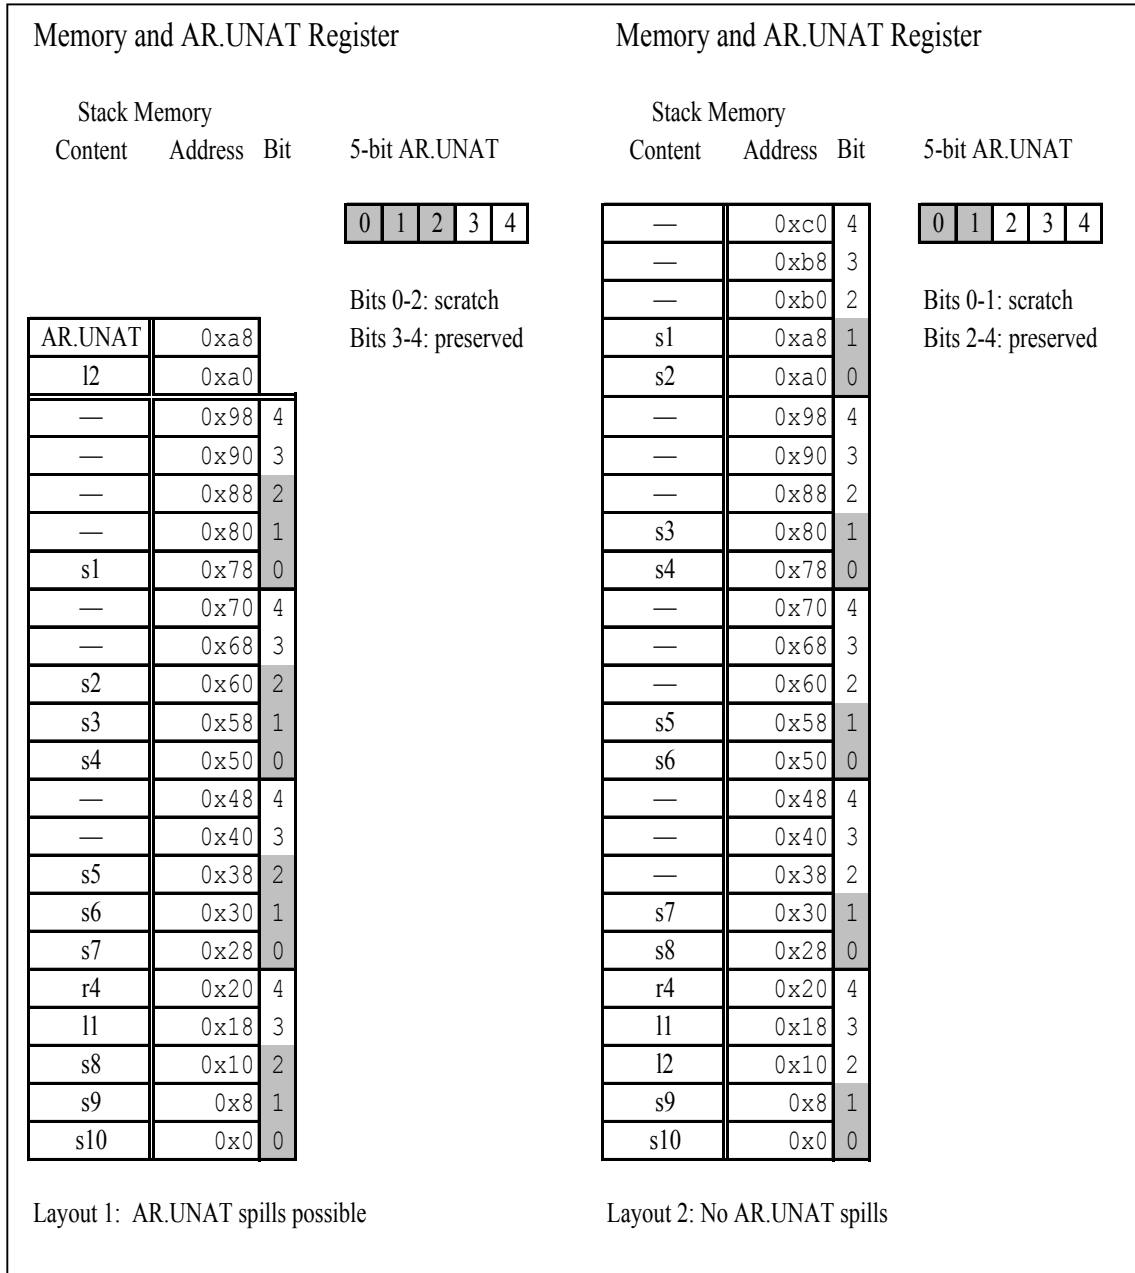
Memory and AR.UNAT Register

Stack Memory

| Content | Address | Bit |
|---|---|---|
| AR.UNAT | 0xa8 | |
| l2 | 0xa0 | |
| — | 0x98 | 4 |
| — | 0x90 | 3 |
| — | 0x88 | 2 |
| — | 0x80 | 1 |
| s1 | 0x78 | 0 |
| — | 0x70 | 4 |
| — | 0x68 | 3 |
| s2 | 0x60 | 2 |
| s3 | 0x58 | 1 |
| s4 | 0x50 | 0 |
| — | 0x48 | 4 |
| — | 0x40 | 3 |
| s5 | 0x38 | 2 |
| s6 | 0x30 | 1 |
| s7 | 0x28 | 0 |
| r4 | 0x20 | 4 |
| l1 | 0x18 | 3 |
| s8 | 0x10 | 2 |
| s9 | 0x8 | 1 |
| s10 | 0x0 | 0 |

5-bit AR.UNAT

| 0 | 1 | 2 | 3 | 4 |
|---|---|---|---|---|

Bits 0-2: scratch
Bits 3-4: preserved

Layout 1: AR.UNAT spills possible

Memory and AR.UNAT Register

Stack Memory

| Content | Address | Bit |
|---|---|---|
| — | 0xc0 | 4 |
| — | 0xb8 | 3 |
| — | 0xb0 | 2 |
| s1 | 0xa8 | 1 |
| s2 | 0xa0 | 0 |
| — | 0x98 | 4 |
| — | 0x90 | 3 |
| — | 0x88 | 2 |
| s3 | 0x80 | 1 |
| s4 | 0x78 | 0 |
| — | 0x70 | 4 |
| — | 0x68 | 3 |
| — | 0x60 | 2 |
| s5 | 0x58 | 1 |
| s6 | 0x50 | 0 |
| — | 0x48 | 4 |
| — | 0x40 | 3 |
| — | 0x38 | 2 |
| s7 | 0x30 | 1 |
| s8 | 0x28 | 0 |
| r4 | 0x20 | 4 |
| l1 | 0x18 | 3 |
| l2 | 0x10 | 2 |
| s9 | 0x8 | 1 |
| s10 | 0x0 | 0 |

5-bit AR.UNAT

| 0 | 1 | 2 | 3 | 4 |
|---|---|---|---|---|

Bits 0-1: scratch
Bits 2-4: preserved

Layout 2: No AR.UNAT spills